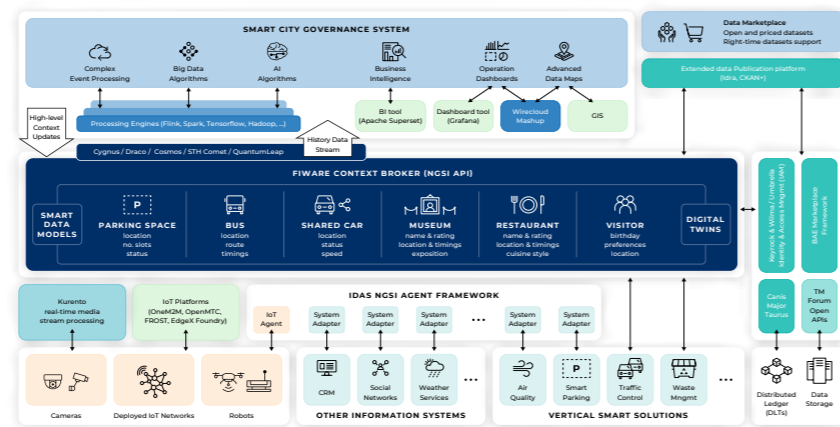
SMART CITY GOVERNANCE SYSTEM

Complex Event Processing

Big Data Algorithms

AI Algorithms

Business Intelligence

Operation Dashboards

Advanced Data Maps

Processing Engines (Flink, Spark, Tensorflow, Hadoop, ...)

BI tool (Apache Superset)

Dashboard tool (Grafana)

Wirecloud Mashup

GIS

High-level Context Updates

History Data Stream

Cygnus / Draco / Cosmos / STH Comet / QuantumLeap

Data Marketplace
Open and priced datasets
Right-time datasets support

Extended data Publication platform (Idra, CKAN+)

FIWARE CONTEXT BROKER (NGSI API)

SMART DATA MODELS

PARKING SPACE
location
no. slots
status

BUS
location
route
timings

SHARED CAR
location
status
speed

MUSEUM
name & rating
location & timings
exposition

RESTAURANT
name & rating
location & timings
cuisine style

VISITOR
birthday
preferences
location

DIGITAL TWINS

Keyrock & Wilma / Umbrella Identity & Access Mngmt (IAM)

BAE Marketplace Framework

Canis Major Taurus

TM Forum Open APIs

Kurento real-time media stream processing

IoT Platforms (OneM2M, OpenMTC, FROST, EdgeX Foundry)

IDAS NGSI AGENT FRAMEWORK

IoT Agent

System Adapter

System Adapter

System Adapter

...

System Adapter

System Adapter

Cameras

Deployed IoT Networks

Robots

CRM

Social Networks

Weather Services

...

OTHER INFORMATION SYSTEMS

Air Quality

Smart Parking

Traffic Control

Waste Mngmt

...

VERTICAL SMART SOLUTIONS

Distributed Ledger (DLTs)

Data Storage